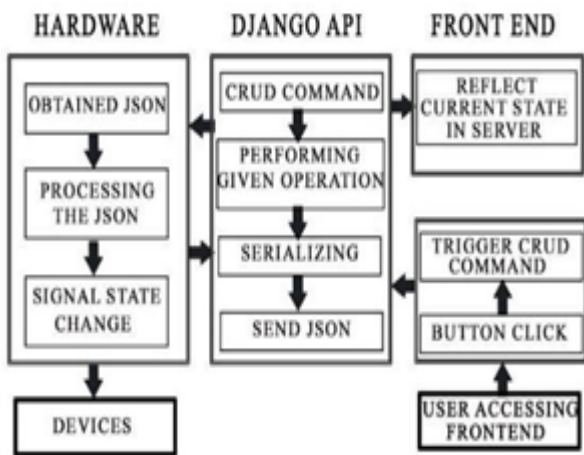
HARDWARE

OBTAINED JSON

PROCESSING THE JSON

SIGNAL STATE CHANGE

DEVICES

DJANGO API

CRUD COMMAND

PERFORMING GIVEN OPERATION

SERIALIZING

SEND JSON

FRONT END

REFLECT CURRENT STATE IN SERVER

TRIGGER CRUD COMMAND

BUTTON CLICK

USER ACCESSING FRONTEND